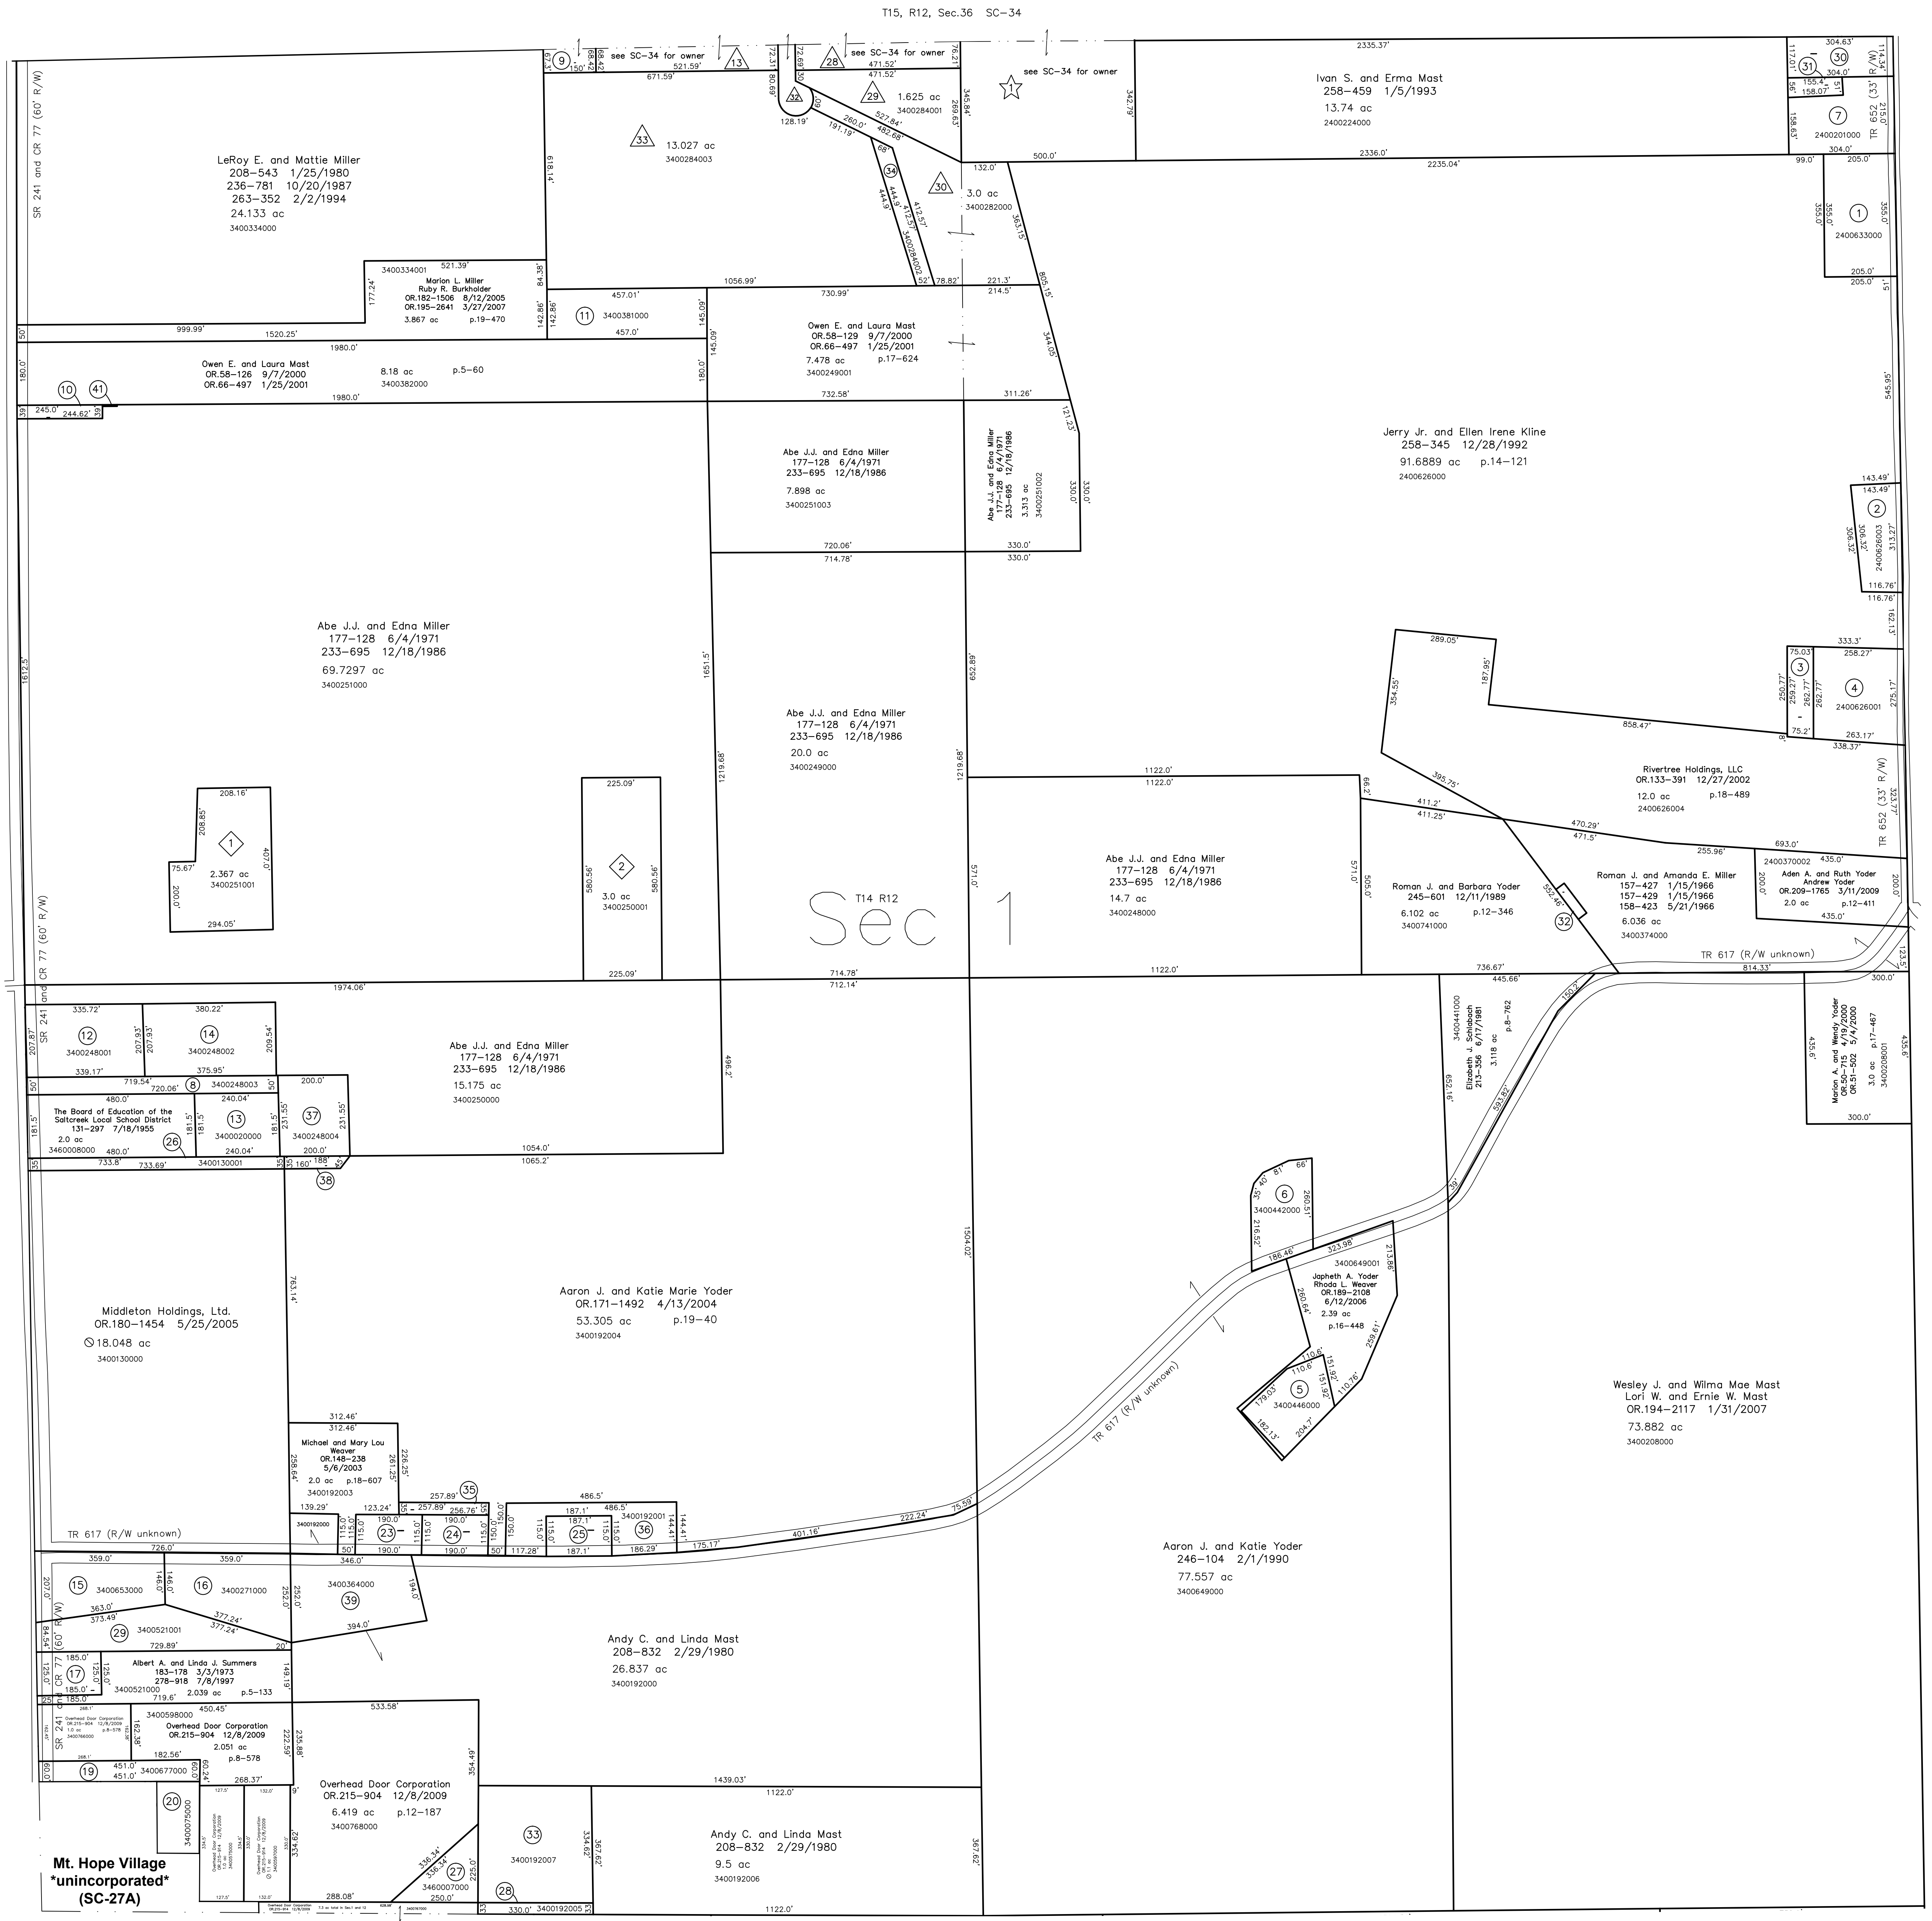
T15, R12, Sec.36 SC-34

see SC-34 for owner
see SC-34 for owner
see SC-34 for owner

Ivan S. and Erma Mast
258-459 1/5/1993
13.74 ac
2400224000

LeRoy E. and Mattie Miller
208-543 1/25/1980
236-781 10/20/1987
263-352 2/2/1994
24.133 ac
3400334000

13.027 ac
3400284003

1.625 ac
3400284001

3.0 ac
3400282000

2400201000

2400633000

3400334001
Marion L. Miller
Ruby R. Burkholder
OR.182-1506 8/12/2005
OR.195-2641 3/27/2007
3.867 ac p.19-470

3400381000

Owen E. and Laura Mast
OR.58-129 9/7/2000
OR.66-497 1/25/2001
7.478 ac p.17-624
3400249001

Owen E. and Laura Mast
OR.58-126 9/7/2000
OR.66-497 1/25/2001
8.18 ac p.5-60
3400382000

Abe J.J. and Edna Miller
177-128 6/4/1971
233-695 12/18/1986
7.898 ac
3400251003

Abe J.J. and Edna Miller
177-128 6/4/1971
233-695 12/18/1986
3.313 ac
3400251002

Jerry Jr. and Ellen Irene Kline
258-345 12/28/1992
91.6889 ac p.14-121
2400626000

2400626003

Abe J.J. and Edna Miller
177-128 6/4/1971
233-695 12/18/1986
69.7297 ac
3400251000

Abe J.J. and Edna Miller
177-128 6/4/1971
233-695 12/18/1986
20.0 ac
3400249000

2400626001

Rivertree Holdings, LLC
OR.133-391 12/27/2002
12.0 ac p.18-489
2400626004

2.367 ac
3400251001

3.0 ac
3400250001

Sec 1
T14 R12

Abe J.J. and Edna Miller
177-128 6/4/1971
233-695 12/18/1986
14.7 ac
3400248000

Roman J. and Barbara Yoder
245-601 12/11/1989
6.102 ac p.12-346
3400741000

Roman J. and Amanda E. Miller
157-427 1/15/1966
157-429 1/15/1966
158-423 5/21/1966
6.036 ac
3400374000

2400370002
Aden A. and Ruth Yoder
Andrew Yoder
OR.209-1765 3/11/2009
2.0 ac p.12-411

TR 617 (R/W unknown)

SR 241 and CR 77 (60' R/W)
TR 652 (33' R/W)

3400248001
3400248002

Abe J.J. and Edna Miller
177-128 6/4/1971
233-695 12/18/1986
15.175 ac
3400250000

3400248003
The Board of Education of the Saltcreek Local School District
131-297 7/18/1955
2.0 ac
3460008000
3400020000
3400248004
3400130001

3400441000
Elizabeth J. Schlabach
213-356 6/17/1981
3.118 ac p.8-762

Marion A. and Wendy Yoder
OR.50-715 4/19/2000
OR.51-502 5/4/2000
3.0 ac p.17-467
3400208001

3400442000

Middleton Holdings, Ltd.
OR.180-1454 5/25/2005
18.048 ac
3400130000

Aaron J. and Katie Marie Yoder
OR.171-1492 4/13/2004
53.305 ac p.19-40
3400192004

3400649001
Japheth A. Yoder
Rhoda L. Weaver
OR.189-2108
6/12/2006
2.39 ac
p.16-448

3400446000

Michael and Mary Lou Weaver
OR.148-238
5/6/2003
2.0 ac p.18-607
3400192003

Wesley J. and Wilma Mae Mast
Lori W. and Ernie W. Mast
OR.194-2117 1/31/2007
73.882 ac
3400208000

3400192000
3400192001

TR 617 (R/W unknown)

Aaron J. and Katie Yoder
246-104 2/1/1990
77.557 ac
3400649000

3400653000
3400271000
3400364000
3400521001

Andy C. and Linda Mast
208-832 2/29/1980
26.837 ac
3400192000

Albert A. and Linda J. Summers
183-178 3/3/1973
278-918 7/8/1997
3400521000 2.039 ac p.5-133

3400598000
Overhead Door Corporation
OR.215-904 12/8/2009
2.051 ac
p.8-578
3400746000
3400677000
3400075000

Overhead Door Corporation
OR.215-904 12/8/2009
6.419 ac p.12-187
3400768000

3400192007
3460007000
3400192005

Andy C. and Linda Mast
208-832 2/29/1980
9.5 ac
3400192006

Mt. Hope Village
*unincorporated*
(SC-27A)